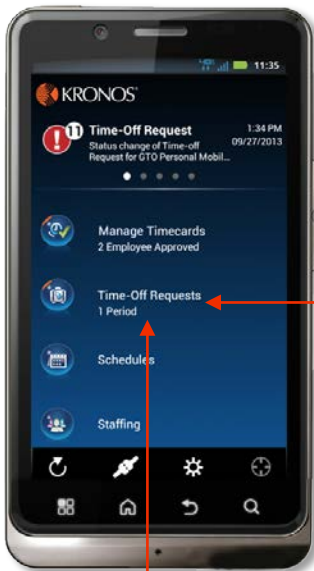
11:35

KRONOS

11 Time-Off Request
Status change of Time-off Request for GTO Personal Mobil...
1:34 PM
09/27/2013

Manage Timecards
2 Employee Approved

Time-Off Requests
1 Period

Schedules

Staffing